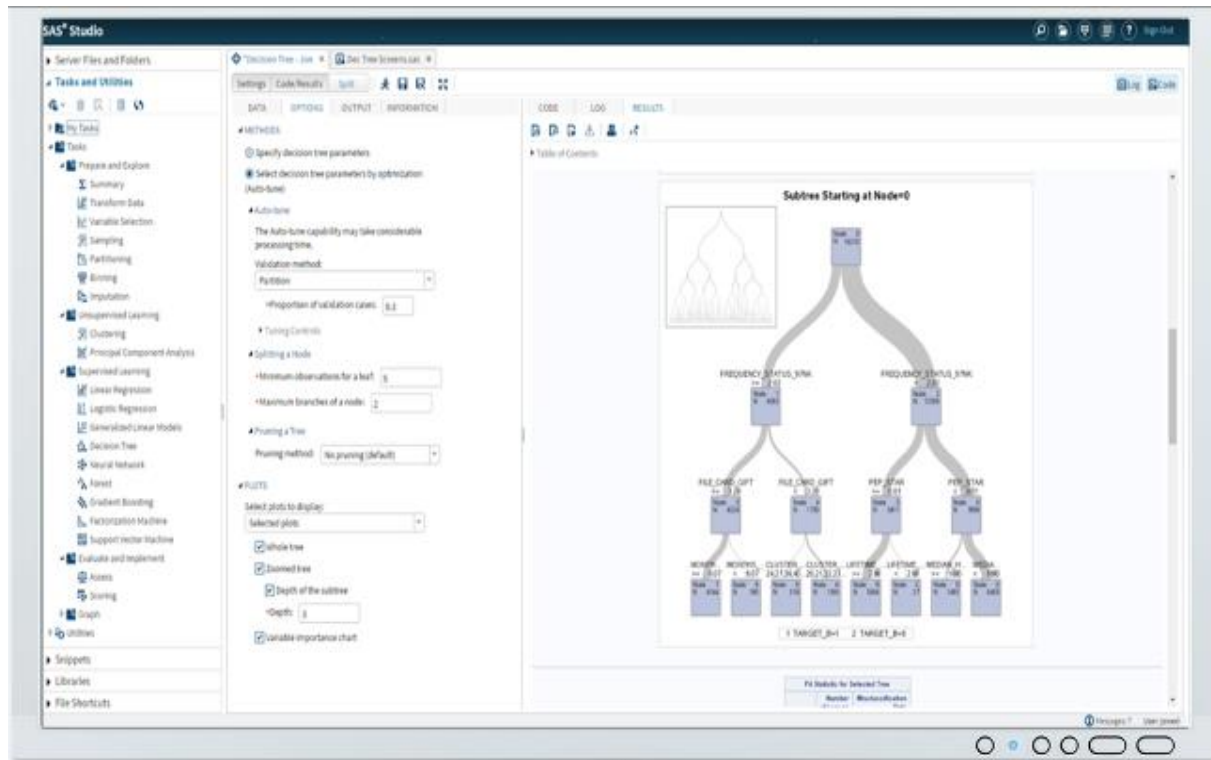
SAS® Studio

Sign Out

Server Files and Folders

Tasks and Utilities

My Tasks

Tasks

Prepare and Explore

Summary

Transform Data

Variable Selection

Sampling

Partitioning

Binning

Imputation

Unsupervised Learning

Clustering

Principal Component Analysis

Supervised Learning

Linear Regression

Logistic Regression

Generalized Linear Models

Decision Tree

Neural Network

Forest

Gradient Boosting

Factorization Machine

Support Vector Machine

Evaluate and Implement

Assess

Scoring

Graph

Utilities

Snippets

Libraries

File Shortcuts

*Decision Tree - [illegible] × | Dec Tree Screens.sas ×

Settings Code/Results Split

DATA OPTIONS OUTPUT INFORMATION

METHODS

Specify decision tree parameters

Select decision tree parameters by optimization (Auto-tune)

Auto-tune

The Auto-tune capability may take considerable processing time.

Validation method:

Partition

*Proportion of validation cases: 0.3

Tuning Controls

Splitting a Node

*Minimum observations for a leaf: 5

*Maximum branches of a node: 2

Pruning a Tree

Pruning method: No pruning (default)

PLOTS

Select plots to display:

Selected plots

Whole tree

Zoomed tree

Depth of the subtree

*Depth: 3

Variable importance chart

CODE LOG RESULTS

Log Code

Table of Contents

Subtree Starting at Node=0

FREQUENCY_STATUS_97NK

FREQUENCY_STATUS_97NK

FILE_CARD_GIFT

FILE_CARD_GIFT

PEP_STAR

PEP_STAR

MONTHS_

MONTHS_

CLUSTER_

CLUSTER_

LIFETIME_

LIFETIME_

MEDIAN_H_

MEDIA_

1 TARGET_B=1 2 TARGET_B=0

Fit Statistics for Selected Tree

Number Misclassification

Messages User: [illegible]